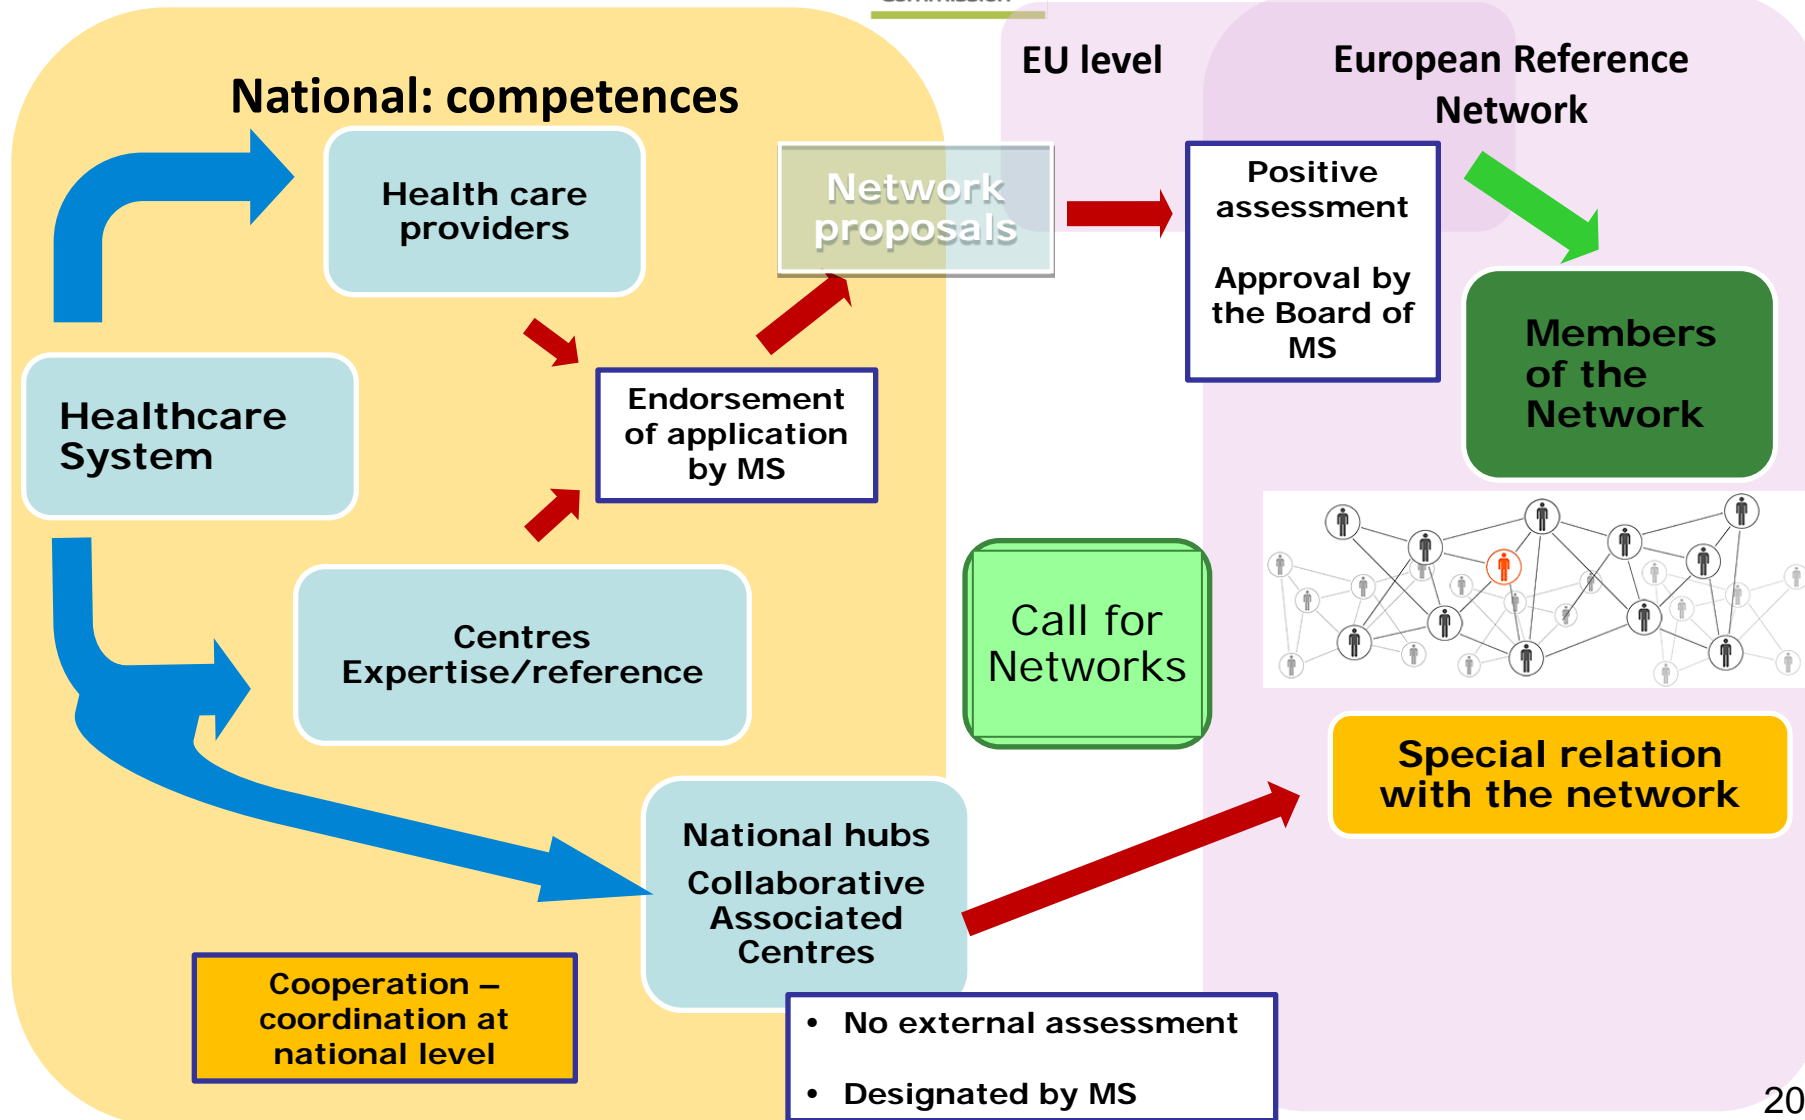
National: competences

EU level

European Reference Network

Health care providers

Network proposals

Positive assessment

Approval by the Board of MS

Members of the Network

Healthcare System

Endorsement of application by MS

Centres Expertise/reference

Call for Networks

Special relation with the network

National hubs

Collaborative Associated Centres

Cooperation – coordination at national level

• No external assessment

• Designated by MS

20